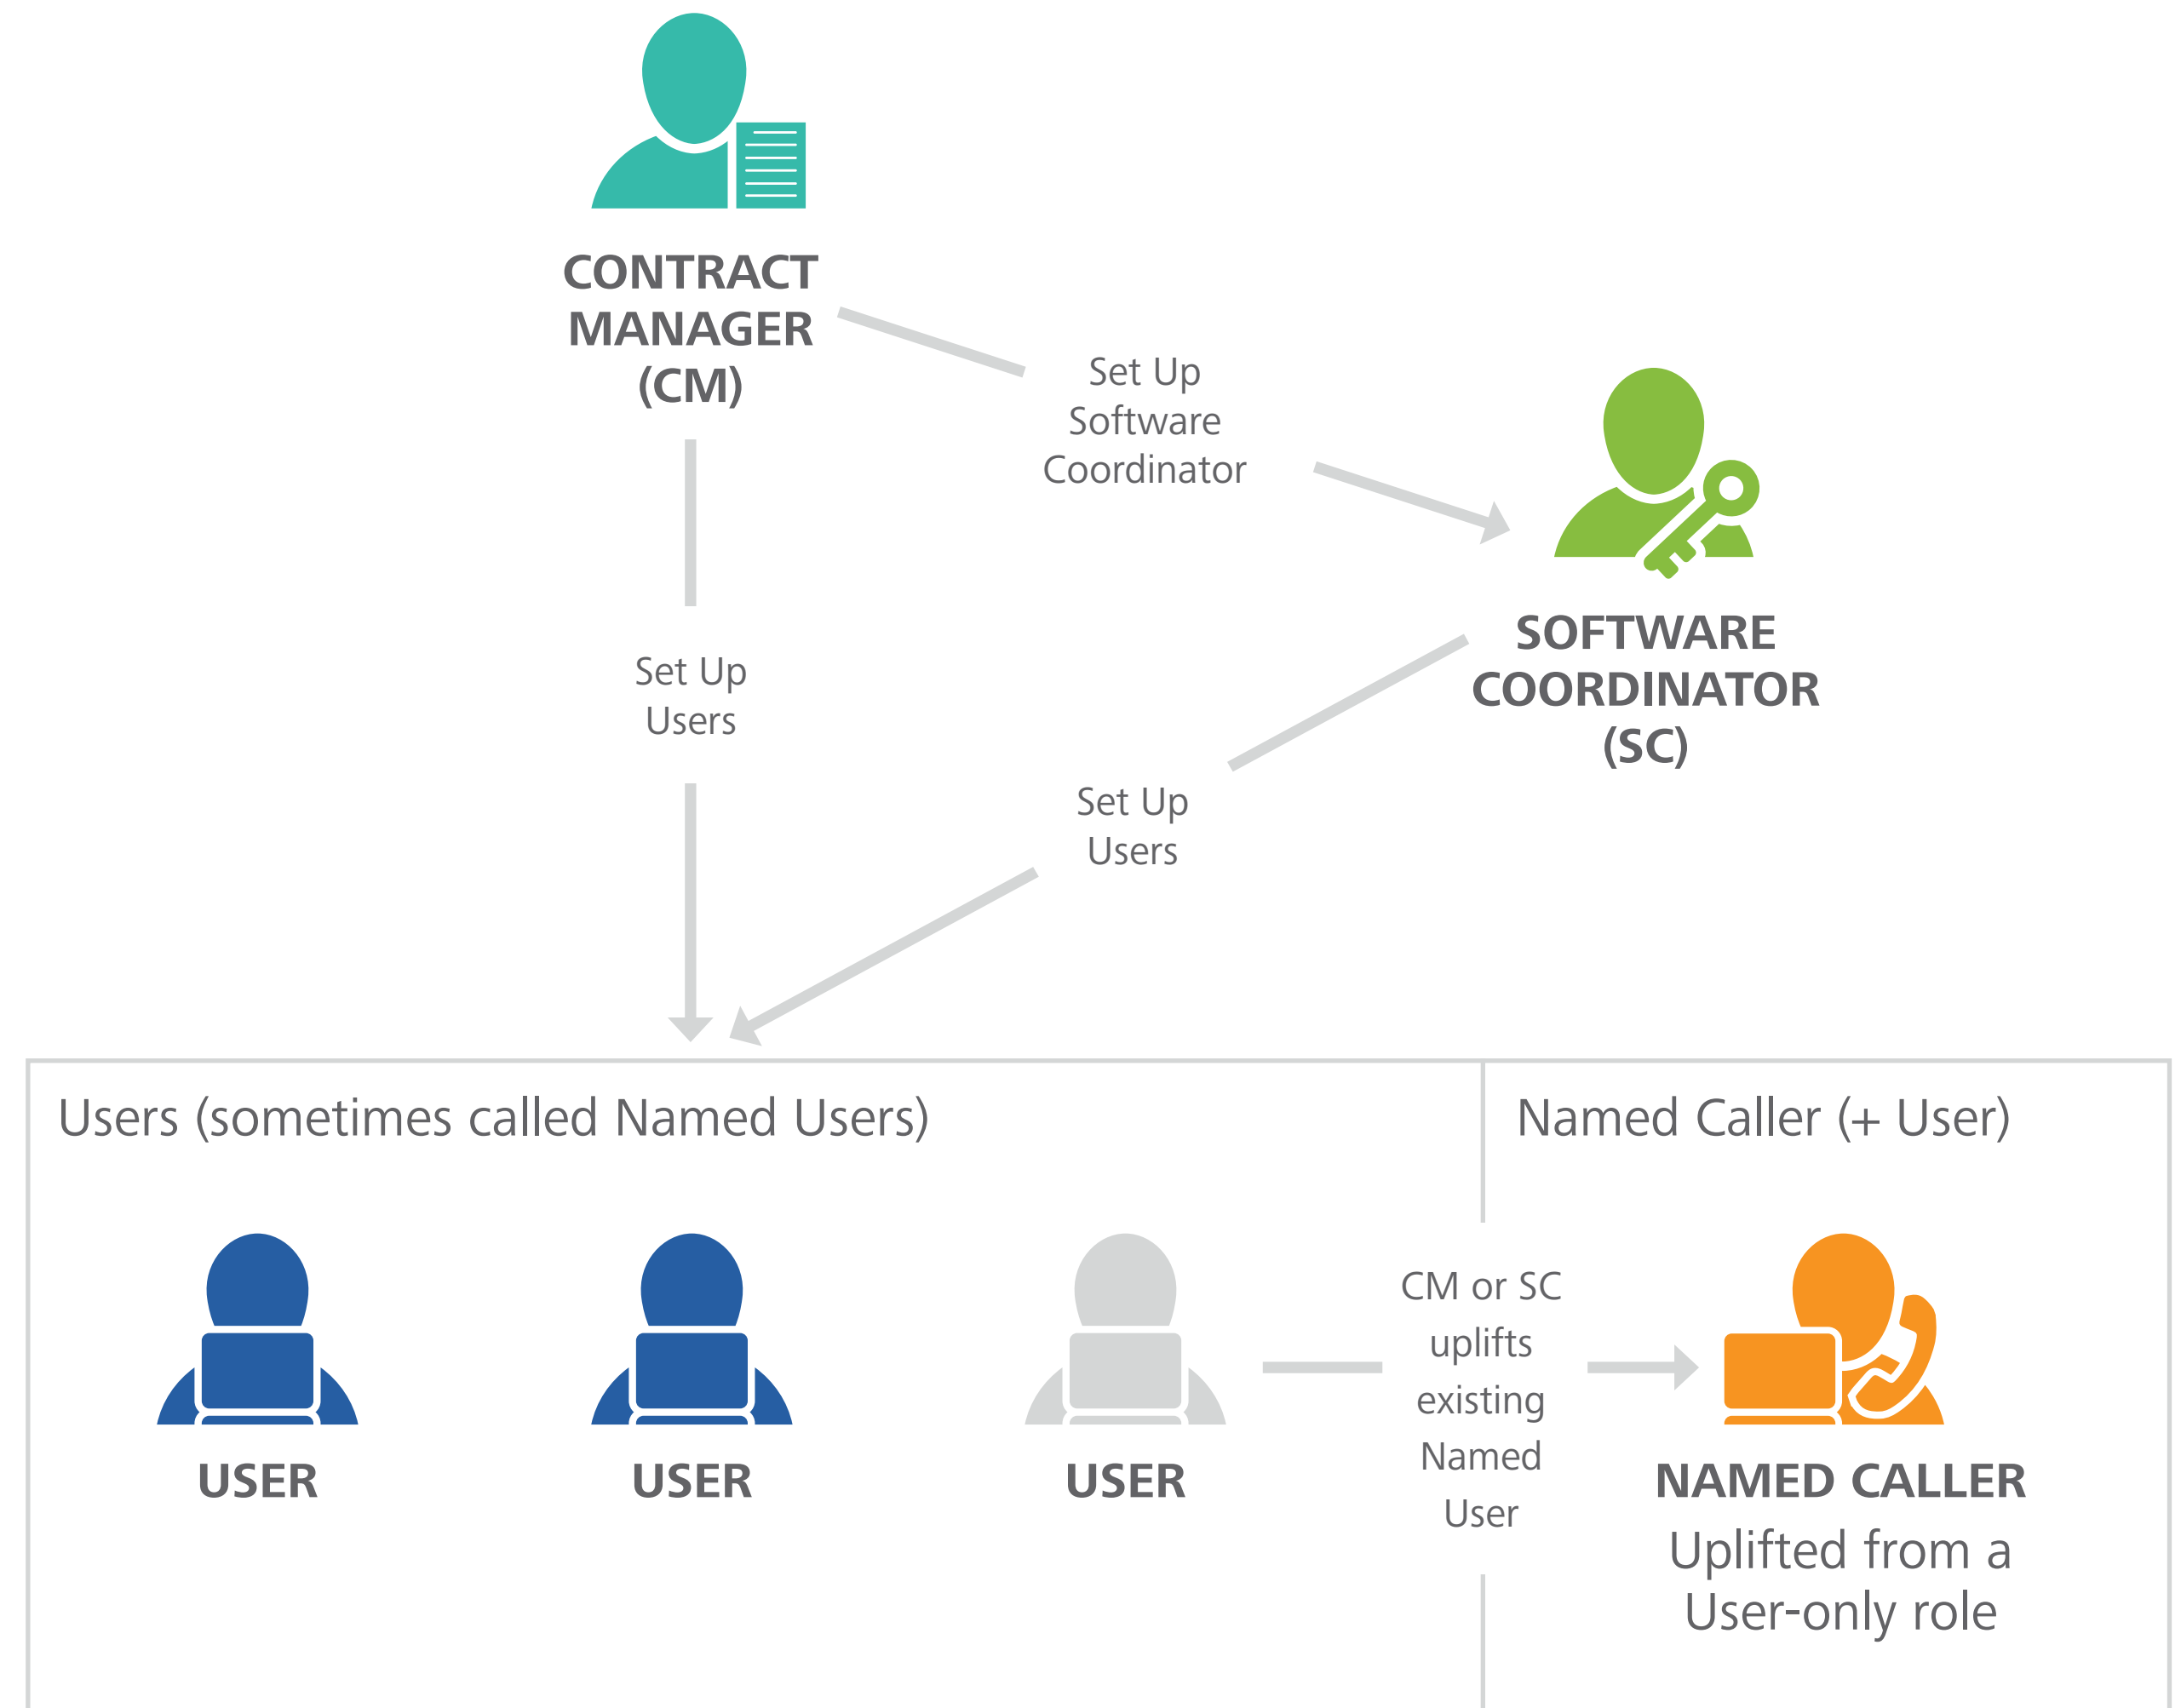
CONTRACT MANAGER (CM)

Set Up Software Coordinator

SOFTWARE COORDINATOR (SC)

Set Up Users

Set Up Users

Users (sometimes called Named Users)

Named Caller (+ User)

USER

USER

USER

CM or SC uplifts existing Named User

NAMED CALLER
Uplifted from a User-only role